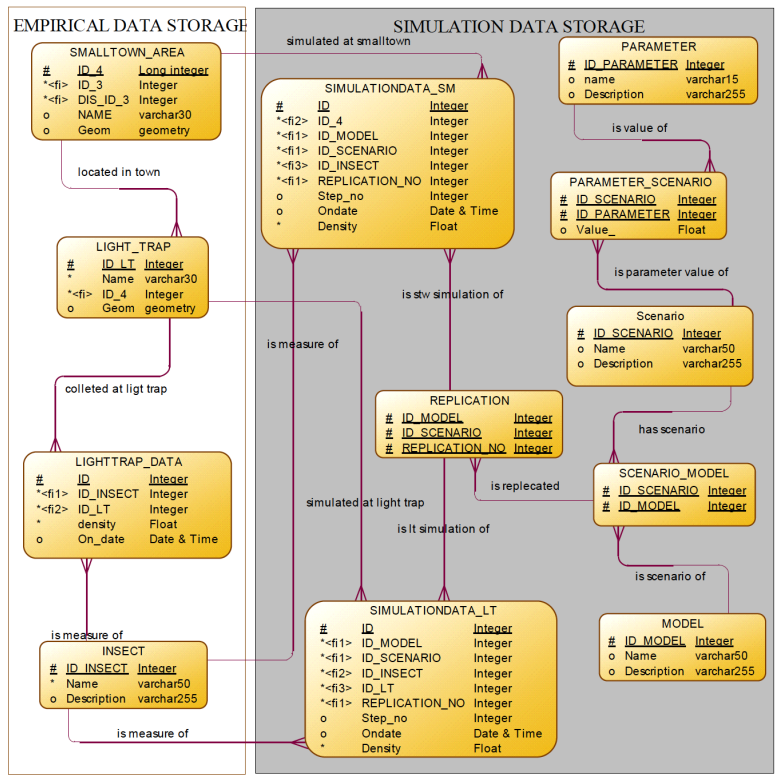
EMPIRICAL DATA STORAGE

SIMULATION DATA STORAGE

SMALLTOWN_AREA
| | | |
|---|---|---|
| # | ID_4 | Long integer |
| *<fi> | ID_3 | Integer |
| *<fi> | DIS_ID_3 | Integer |
| o | NAME | varchar30 |
| o | Geom | geometry |

simulated at smalltown

SIMULATIONDATA_SM
| | | |
|---|---|---|
| # | ID | Integer |
| *<fi2> | ID_4 | Integer |
| *<fi1> | ID_MODEL | Integer |
| *<fi1> | ID_SCENARIO | Integer |
| *<fi3> | ID_INSECT | Integer |
| *<fi1> | REPLICATION_NO | Integer |
| o | Step_no | Integer |
| o | Ondate | Date & Time |
| * | Density | Float |

PARAMETER
| | | |
|---|---|---|
| # | ID_PARAMETER | Integer |
| o | name | varchar15 |
| o | Description | varchar255 |

is value of

PARAMETER_SCENARIO
| | | |
|---|---|---|
| # | ID_SCENARIO | Integer |
| # | ID_PARAMETER | Integer |
| o | Value_ | Float |

located in town

LIGHT_TRAP
| | | |
|---|---|---|
| # | ID_LT | Integer |
| * | Name | varchar30 |
| *<fi> | ID_4 | Integer |
| o | Geom | geometry |

is parameter value of

is stw simulation of

Scenario
| | | |
|---|---|---|
| # | ID_SCENARIO | Integer |
| o | Name | varchar50 |
| o | Description | varchar255 |

is measure of

colleted at ligt trap

REPLICATION
| | | |
|---|---|---|
| # | ID_MODEL | Integer |
| # | ID_SCENARIO | Integer |
| # | REPLICATION_NO | Integer |

has scenario

LIGHTTRAP_DATA
| | | |
|---|---|---|
| # | ID | Integer |
| *<fi1> | ID_INSECT | Integer |
| *<fi2> | ID_LT | Integer |
| * | density | Float |
| o | On_date | Date & Time |

is replecated

SCENARIO_MODEL
| | | |
|---|---|---|
| # | ID_SCENARIO | Integer |
| # | ID_MODEL | Integer |

simulated at light trap

is lt simulation of

is scenario of

is measure of

SIMULATIONDATA_LT
| | | |
|---|---|---|
| # | ID | Integer |
| *<fi1> | ID_MODEL | Integer |
| *<fi1> | ID_SCENARIO | Integer |
| *<fi2> | ID_INSECT | Integer |
| *<fi3> | ID_LT | Integer |
| *<fi1> | REPLICATION_NO | Integer |
| o | Step_no | Integer |
| o | Ondate | Date & Time |
| * | Density | Float |

INSECT
| | | |
|---|---|---|
| # | ID_INSECT | Integer |
| * | Name | varchar50 |
| o | Description | varchar255 |

MODEL
| | | |
|---|---|---|
| # | ID_MODEL | Integer |
| o | Name | varchar50 |
| o | Description | varchar255 |

is measure of